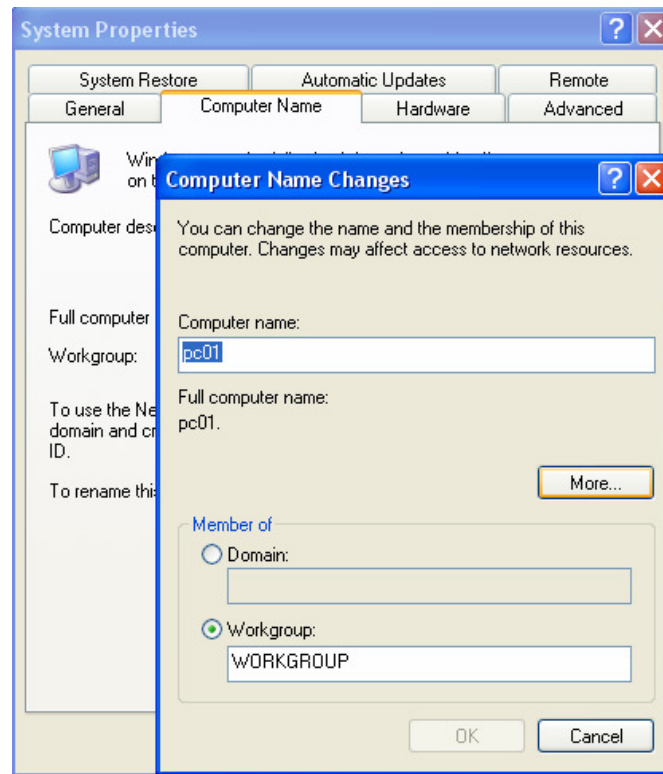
System Properties

System Restore | Automatic Updates | Remote
General | Computer Name | Hardware | Advanced

Win
on t

Computer desc

Full computer

Workgroup:

To use the Ne
domain and cr
ID.

To rename thi

Computer Name Changes

You can change the name and the membership of this computer. Changes may affect access to network resources.

Computer name:

pc01

Full computer name:
pc01.

More...

Member of

Domain:

Workgroup:

WORKGROUP

OK

Cancel